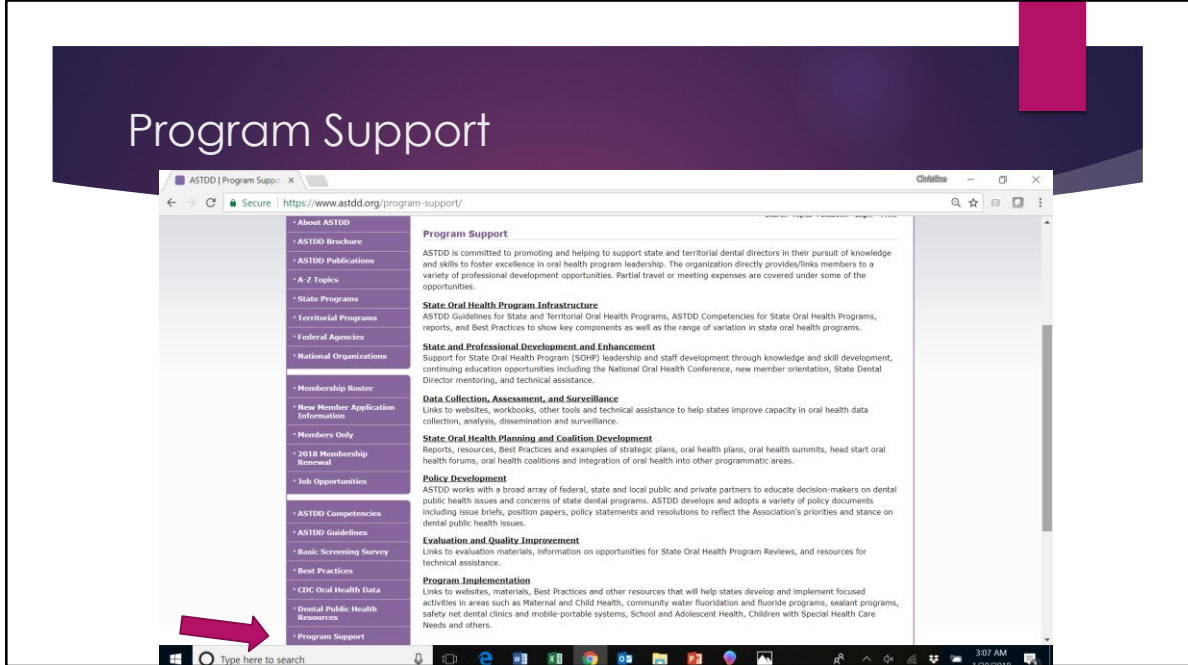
Program Support

ASTDD | Program Suppo ×

Christine

Secure | https://www.astdd.org/program-support/

• About ASTDD
• ASTDD Brochure
• ASTDD Publications
• A-Z Topics
• State Programs
• Territorial Programs
• Federal Agencies
• National Organizations

• Membership Roster
• New Member Application Information
• Members Only
• 2018 Membership Renewal
• Job Opportunities

• ASTDD Competencies
• ASTDD Guidelines
• Basic Screening Survey
• Best Practices
• CDC Oral Health Data
• Dental Public Health Resources
• Program Support

Program Support

ASTDD is committed to promoting and helping to support state and territorial dental directors in their pursuit of knowledge and skills to foster excellence in oral health program leadership. The organization directly provides/links members to a variety of professional development opportunities. Partial travel or meeting expenses are covered under some of the opportunities.

State Oral Health Program Infrastructure
ASTDD Guidelines for State and Territorial Oral Health Programs, ASTDD Competencies for State Oral Health Programs, reports, and Best Practices to show key components as well as the range of variation in state oral health programs.

State and Professional Development and Enhancement
Support for State Oral Health Program (SOHP) leadership and staff development through knowledge and skill development, continuing education opportunities including the National Oral Health Conference, new member orientation, State Dental Director mentoring, and technical assistance.

Data Collection, Assessment, and Surveillance
Links to websites, workbooks, other tools and technical assistance to help states improve capacity in oral health data collection, analysis, dissemination and surveillance.

State Oral Health Planning and Coalition Development
Reports, resources, Best Practices and examples of strategic plans, oral health plans, oral health summits, head start oral health forums, oral health coalitions and integration of oral health into other programmatic areas.

Policy Development
ASTDD works with a broad array of federal, state and local public and private partners to educate decision-makers on dental public health issues and concerns of state dental programs. ASTDD develops and adopts a variety of policy documents including issue briefs, position papers, policy statements and resolutions to reflect the Association's priorities and stance on dental public health issues.

Evaluation and Quality Improvement
Links to evaluation materials, information on opportunities for State Oral Health Program Reviews, and resources for technical assistance.

Program Implementation
Links to websites, materials, Best Practices and other resources that will help states develop and implement focused activities in areas such as Maternal and Child Health, community water fluoridation and fluoride programs, sealant programs, safety net dental clinics and mobile-portable systems, School and Adolescent Health, Children with Special Health Care Needs and others.

Type here to search

3:07 AM
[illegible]